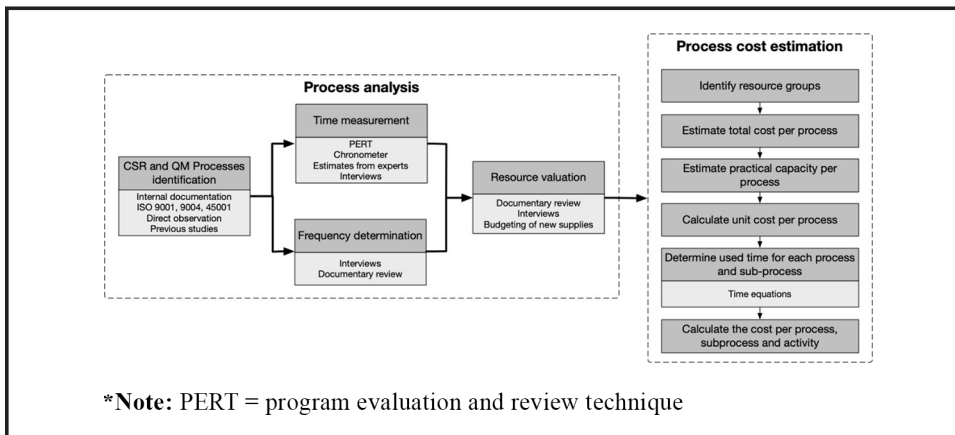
Process analysis

CSR and QM Processes identification

Internal documentation
ISO 9001, 9004, 45001
Direct observation
Previous studies

Time measurement

PERT
Chronometer
Estimates from experts
Interviews

Frequency determination

Interviews
Documentary review

Resource valuation

Documentary review
Interviews
Budgeting of new supplies

Process cost estimation

Identify resource groups

Estimate total cost per process

Estimate practical capacity per process

Calculate unit cost per process

Determine used time for each process and sub-process

Time equations

Calculate the cost per process, subprocess and activity

*Note: PERT = program evaluation and review technique